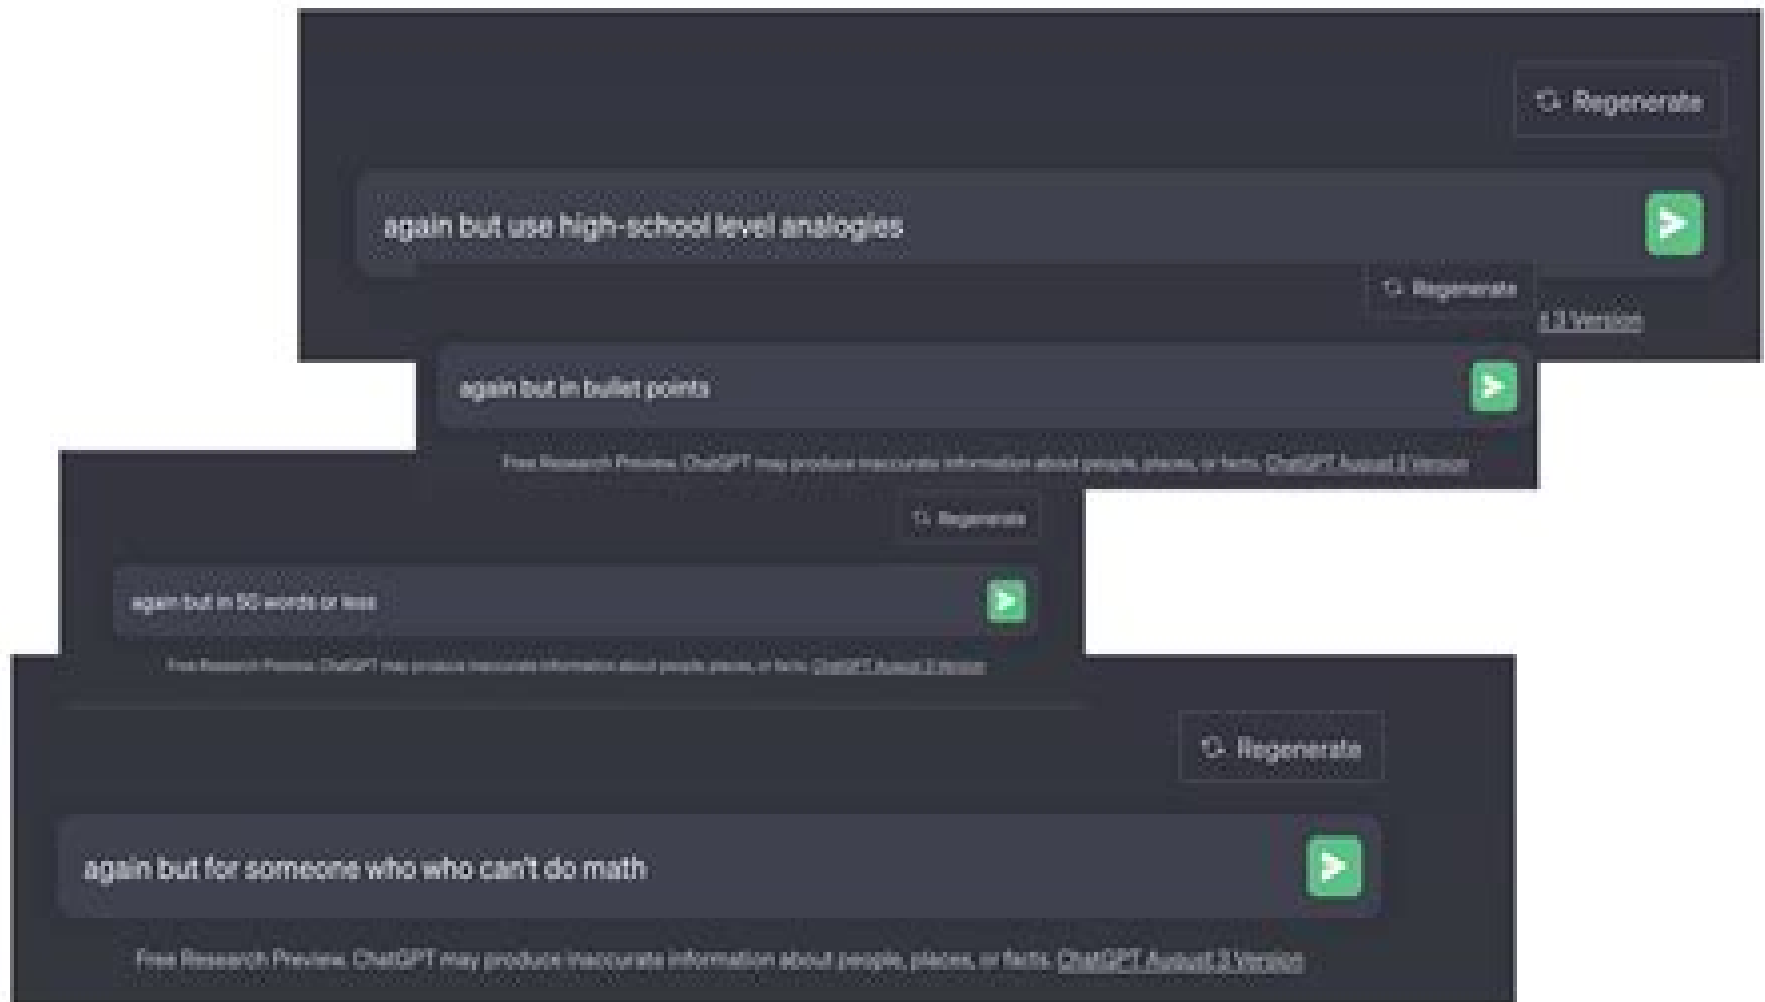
Regenerate

again but use high-school level analogies

t 3 Version

Regenerate

again but in bullet points

Free Research Preview. ChatGPT may produce inaccurate information about people, places, or facts. ChatGPT August 3 Version

Regenerate

again but in 50 words or less

Free Research Preview. ChatGPT may produce inaccurate information about people, places, or facts. ChatGPT August 3 Version

Regenerate

again but for someone who who can't do math

Free Research Preview. ChatGPT may produce inaccurate information about people, places, or facts. ChatGPT August 3 Version